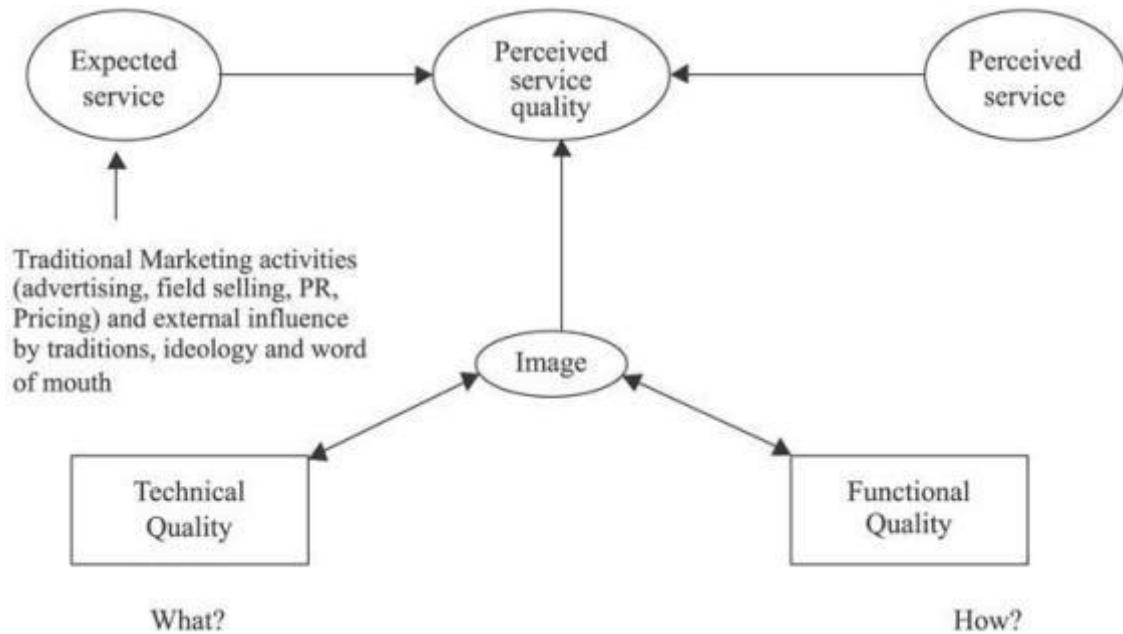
Expected service

Perceived service quality

Perceived service

Traditional Marketing activities (advertising, field selling, PR, Pricing) and external influence by traditions, ideology and word of mouth

Image

Technical Quality

Functional Quality

What?

How?